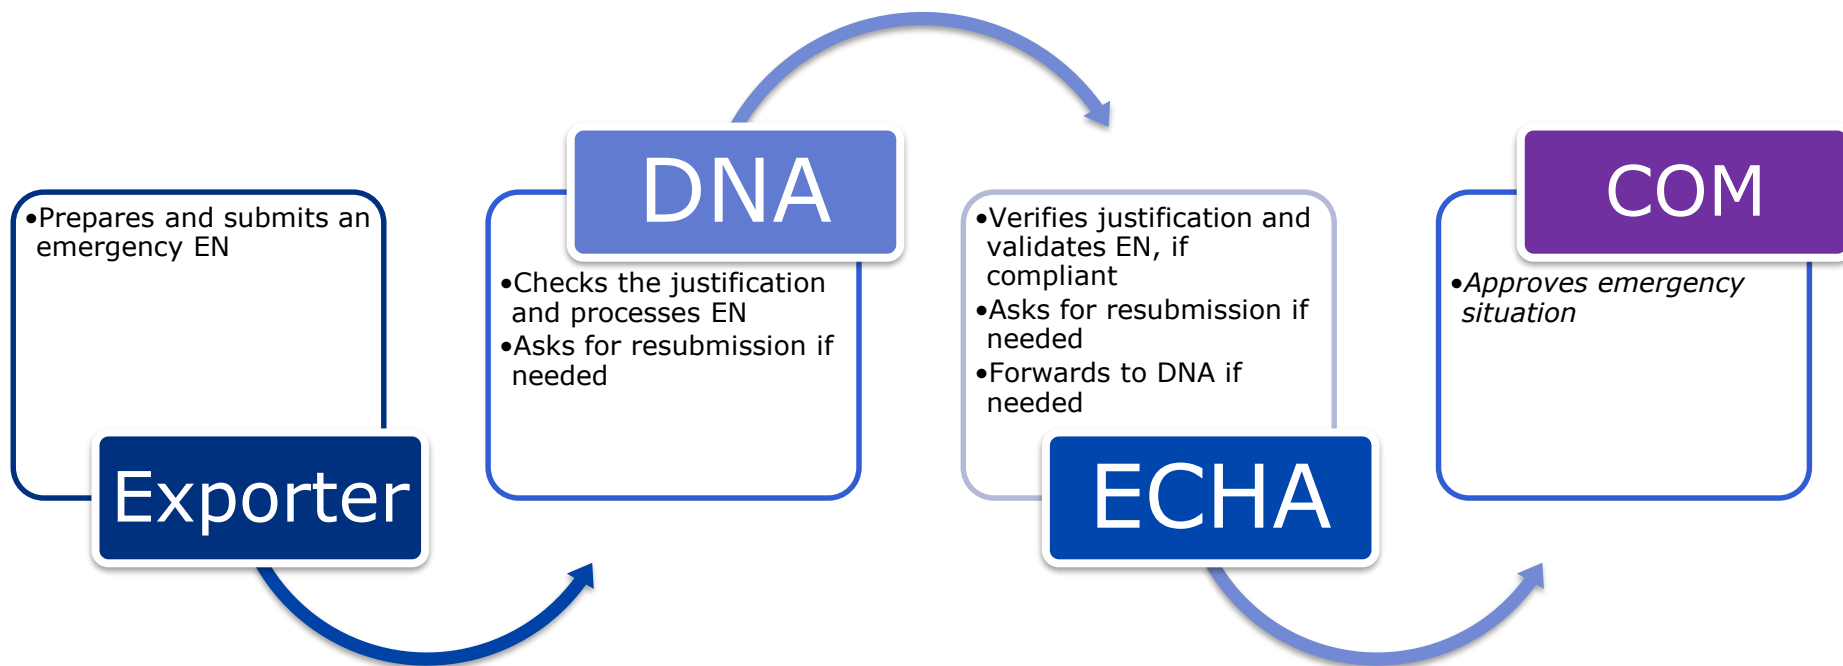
•Prepares and submits an emergency EN

Exporter

DNA

•Checks the justification and processes EN
•Asks for resubmission if needed

•Verifies justification and validates EN, if compliant
•Asks for resubmission if needed
•Forwards to DNA if needed

ECHA

COM

•*Approves emergency situation*